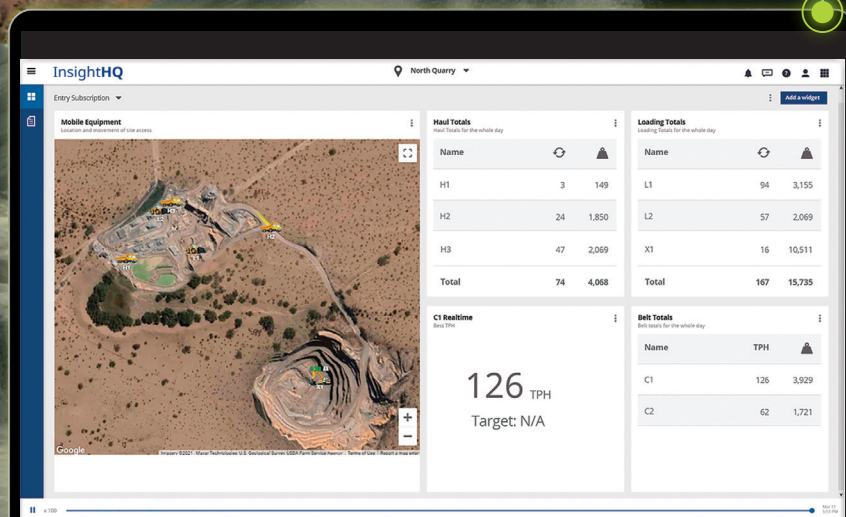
InsightHQ

North Quarry

Entry Subscription

Add a widget

Mobile Equipment
Location and movement of site assets

H3
H2
H1
L1

Google

Imagery ©2021 Maxar Technologies U.S. Geological Survey USDA Farm Service Agency Terms of Use Report a map error

Haul Totals
Haul Totals for the whole day

| Name | | |
|---|---|---|
| H1 | 3 | 149 |
| H2 | 24 | 1,850 |
| H3 | 47 | 2,069 |
| Total | 74 | 4,068 |

Loading Totals
Loading Totals for the whole day

| Name | | |
|---|---|---|
| L1 | 94 | 3,155 |
| L2 | 57 | 2,069 |
| X1 | 16 | 10,511 |
| Total | 167 | 15,735 |

C1 Realtime
Belt TPH

126 TPH

Target: N/A

Belt Totals
Belt totals for the whole day

| Name | TPH | |
|---|---|---|
| C1 | 126 | 3,929 |
| C2 | 62 | 1,721 |

x 100

Mar 11 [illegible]